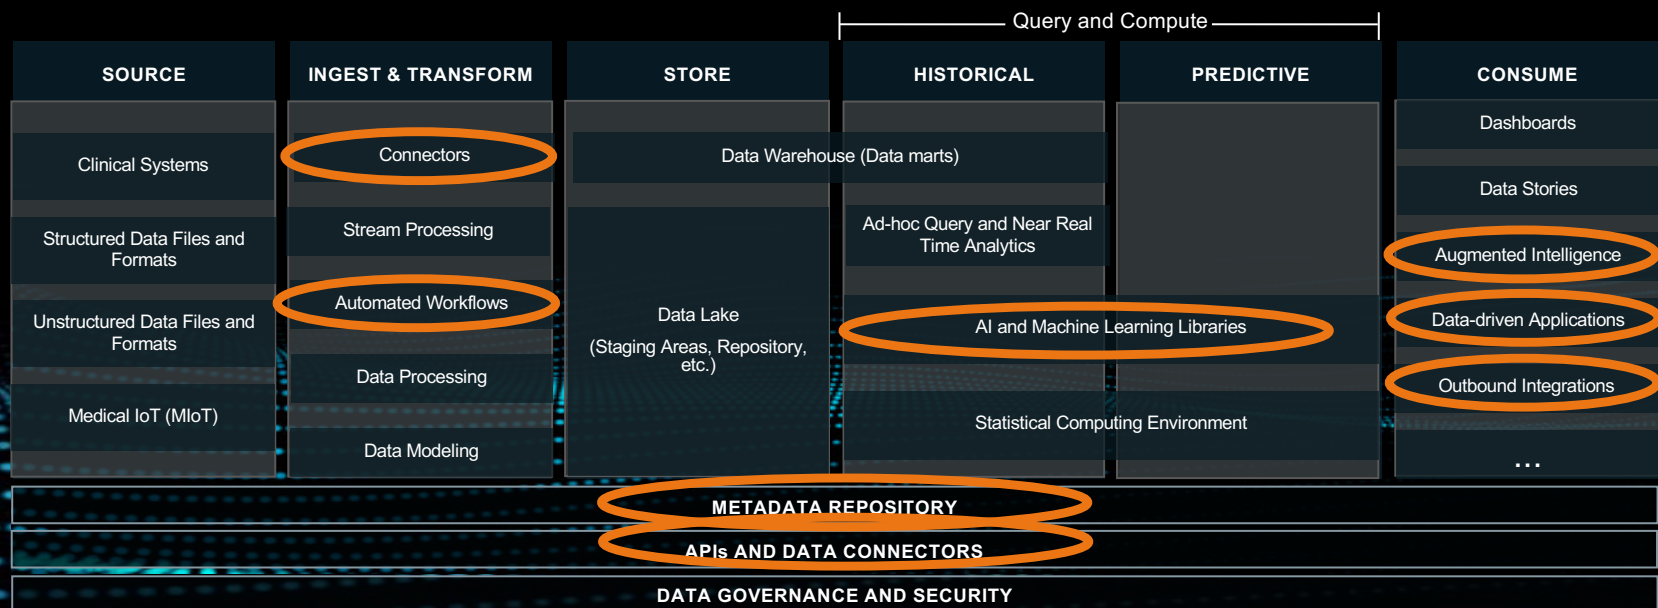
Query and Compute

SOURCE

Clinical Systems

Structured Data Files and Formats

Unstructured Data Files and Formats

Medical IoT (MIoT)

INGEST & TRANSFORM

Connectors

Stream Processing

Automated Workflows

Data Processing

Data Modeling

STORE

Data Warehouse (Data marts)

Data Lake

(Staging Areas, Repository, etc.)

HISTORICAL

Ad-hoc Query and Near Real Time Analytics

PREDICTIVE

AI and Machine Learning Libraries

Statistical Computing Environment

CONSUME

Dashboards

Data Stories

Augmented Intelligence

Data-driven Applications

Outbound Integrations

...

METADATA REPOSITORY

APIs AND DATA CONNECTORS

DATA GOVERNANCE AND SECURITY